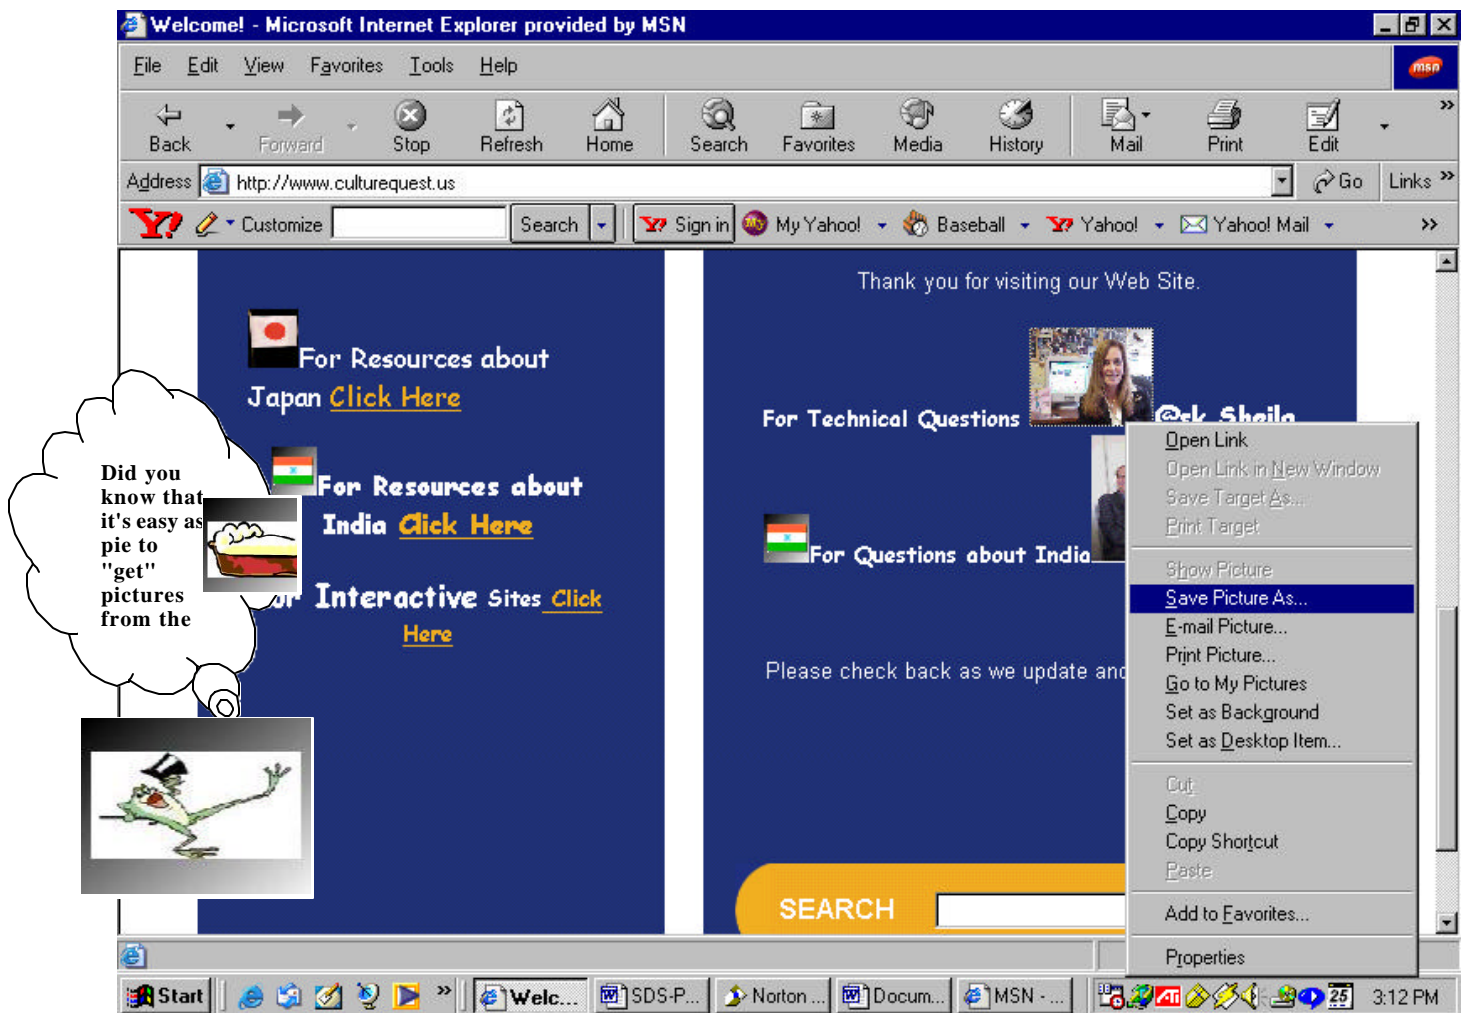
Welcome! - Microsoft Internet Explorer provided by MSN

File Edit View Favorites Tools Help

msn

Back Forward Stop Refresh Home Search Favorites Media History Mail Print Edit

Address http://www.culturequest.us Go Links

Y! Customize Search Sign in My Yahoo! Baseball Yahoo! Yahoo! Mail

For Resources about Japan Click Here

For Resources about India Click Here

For Interactive Sites Click Here

Thank you for visiting our Web Site.

For Technical Questions

@sk Sheila

For Questions about India

Please check back as we update and

SEARCH

Did you know that it's easy as pie to "get" pictures from the

Open Link
Open Link in New Window
Save Target As...
Print Target
Show Picture
Save Picture As...
E-mail Picture...
Print Picture...
Go to My Pictures
Set as Background
Set as Desktop Item...
Cut
Copy
Copy Shortcut
Paste
Add to Favorites...
Properties

Start Welc... SDS-P... Norton ... Docum... MSN - ... 3:12 PM